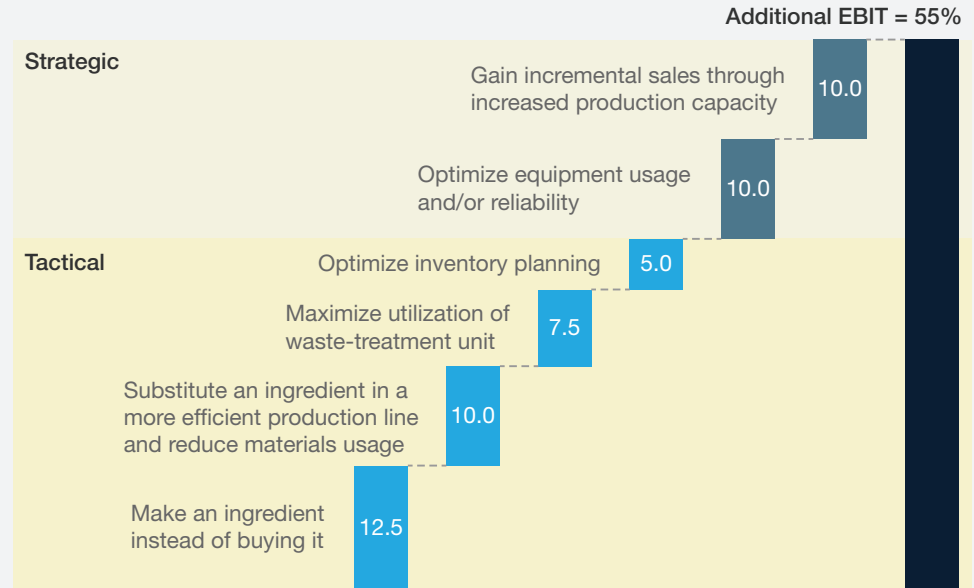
Additional EBIT = 55%

Strategic

Gain incremental sales through increased production capacity

10.0

Optimize equipment usage and/or reliability

10.0

Tactical

Optimize inventory planning

5.0

Maximize utilization of waste-treatment unit

7.5

Substitute an ingredient in a more efficient production line and reduce materials usage

10.0

Make an ingredient instead of buying it

12.5